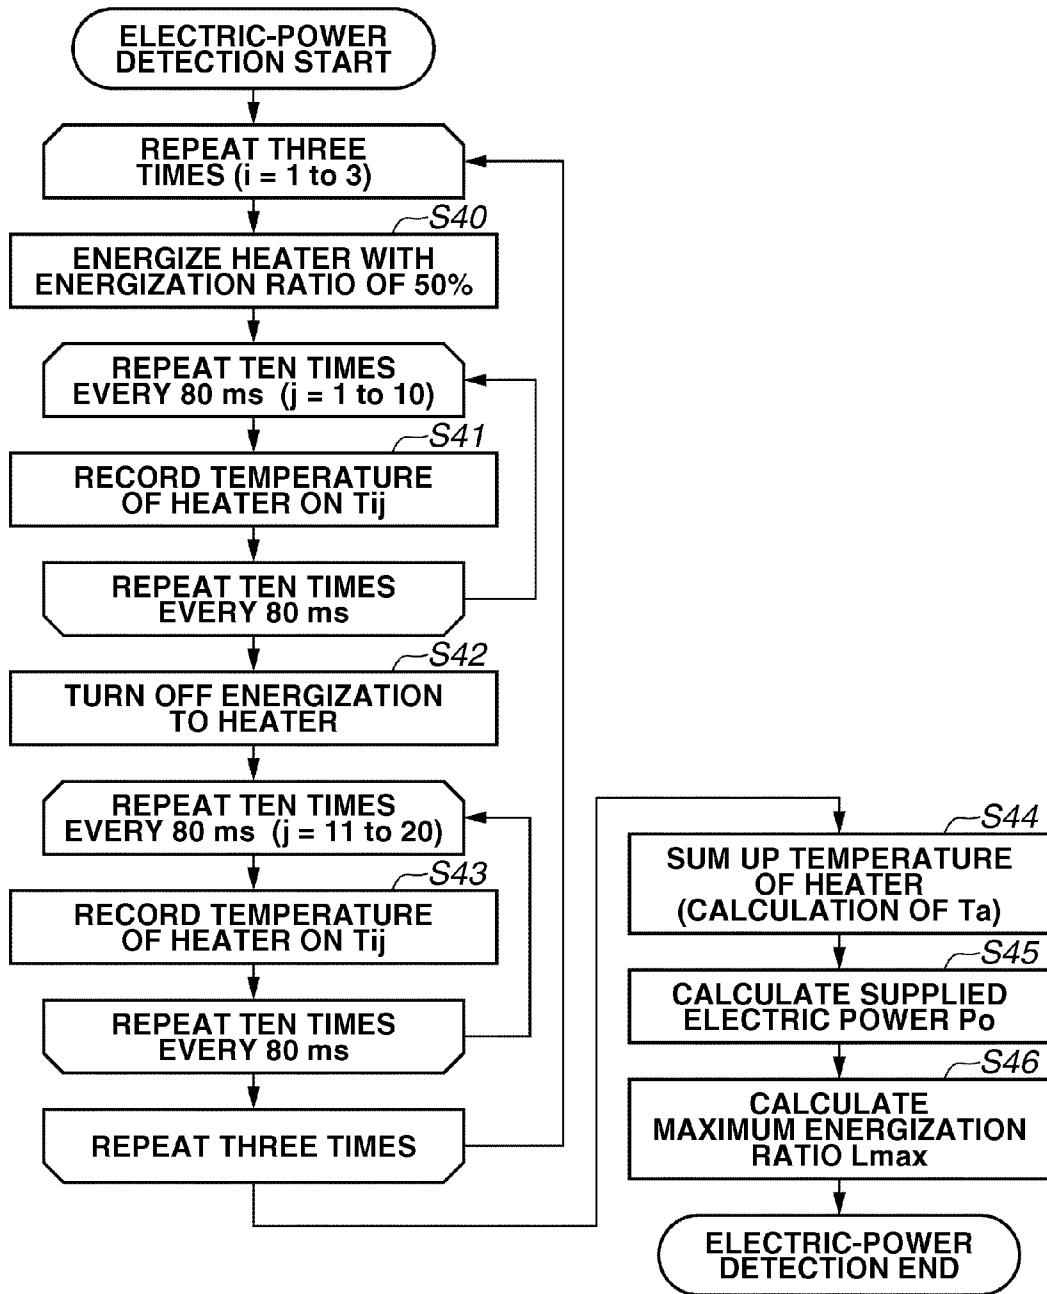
ELECTRIC-POWER DETECTION START

REPEAT THREE TIMES (i = 1 to 3)

S40

ENERGIZE HEATER WITH ENERGIZATION RATIO OF 50%

REPEAT TEN TIMES EVERY 80 ms (j = 1 to 10)

S41

RECORD TEMPERATURE OF HEATER ON Tij

REPEAT TEN TIMES EVERY 80 ms

S42

TURN OFF ENERGIZATION TO HEATER

REPEAT TEN TIMES EVERY 80 ms (j = 11 to 20)

S43

RECORD TEMPERATURE OF HEATER ON Tij

REPEAT TEN TIMES EVERY 80 ms

REPEAT THREE TIMES

S44

SUM UP TEMPERATURE OF HEATER (CALCULATION OF Ta)

S45

CALCULATE SUPPLIED ELECTRIC POWER Po

S46

CALCULATE MAXIMUM ENERGIZATION RATIO Lmax

ELECTRIC-POWER DETECTION END